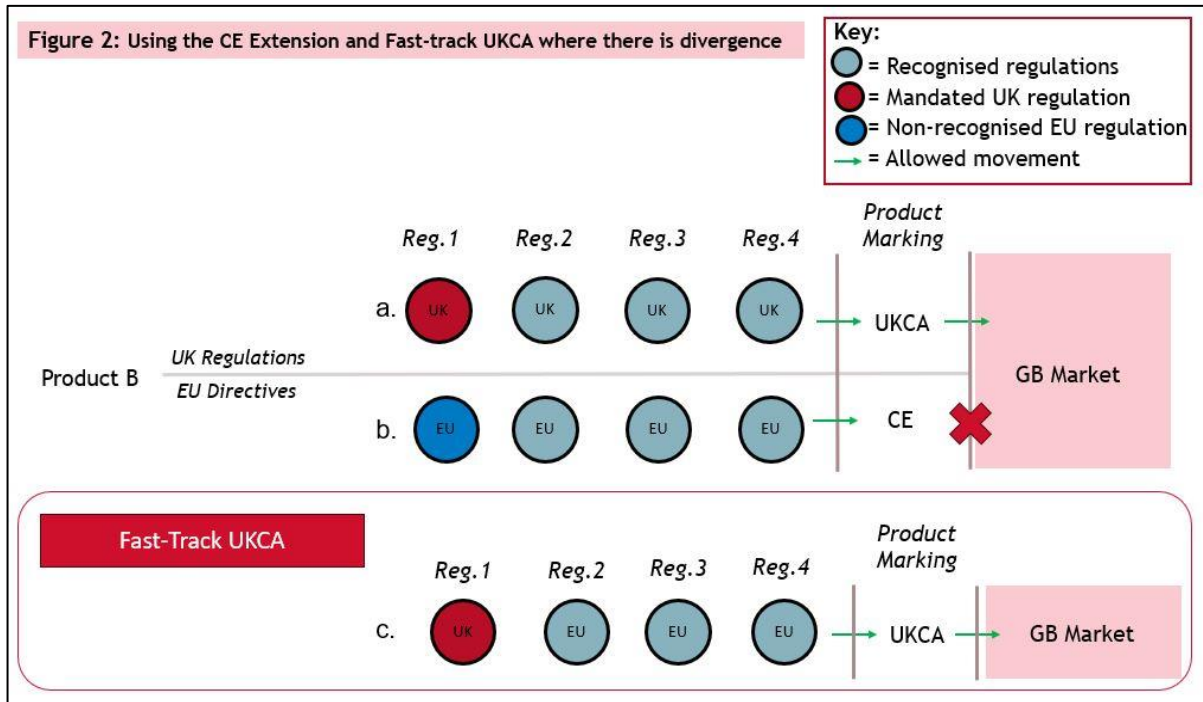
Figure 2: Using the CE Extension and Fast-track UKCA where there is divergence

Key:
= Recognised regulations
= Mandated UK regulation
= Non-recognised EU regulation
= Allowed movement

Reg.1 Reg.2 Reg.3 Reg.4

Product Marking

a. UK UK UK UK

UKCA

Product B

UK Regulations

EU Directives

GB Market

b. EU EU EU EU

CE

Fast-Track UKCA

Product Marking

Reg.1 Reg.2 Reg.3 Reg.4

c. UK EU EU EU

UKCA

GB Market